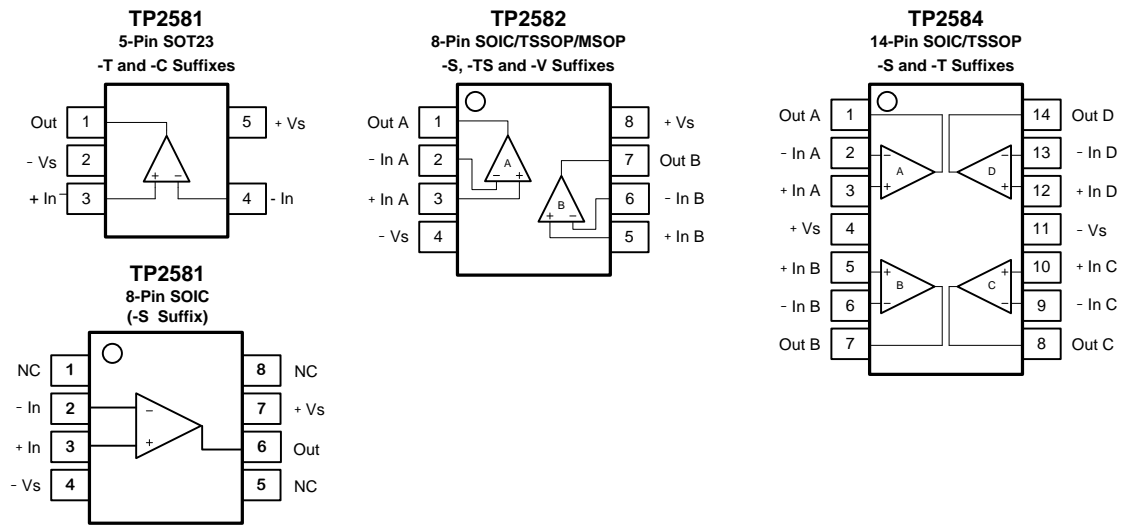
TP2581
5-Pin SOT23
-T and -C Suffixes

Out 1
- Vs 2
+ In 3
5 + Vs
4 - In
+ −

TP2582
8-Pin SOIC/TSSOP/MSOP
-S, -TS and -V Suffixes

Out A 1
- In A 2
+ In A 3
- Vs 4
8 + Vs
7 Out B
6 - In B
5 + In B
A − +
B + −

TP2584
14-Pin SOIC/TSSOP
-S and -T Suffixes

Out A 1
- In A 2
+ In A 3
+ Vs 4
+ In B 5
- In B 6
Out B 7
14 Out D
13 - In D
12 + In D
11 - Vs
10 + In C
9 - In C
8 Out C
A − +
D − +
B + −
C + −

TP2581
8-Pin SOIC
(-S Suffix)

NC 1
- In 2
+ In 3
- Vs 4
8 NC
7 + Vs
6 Out
5 NC
− +